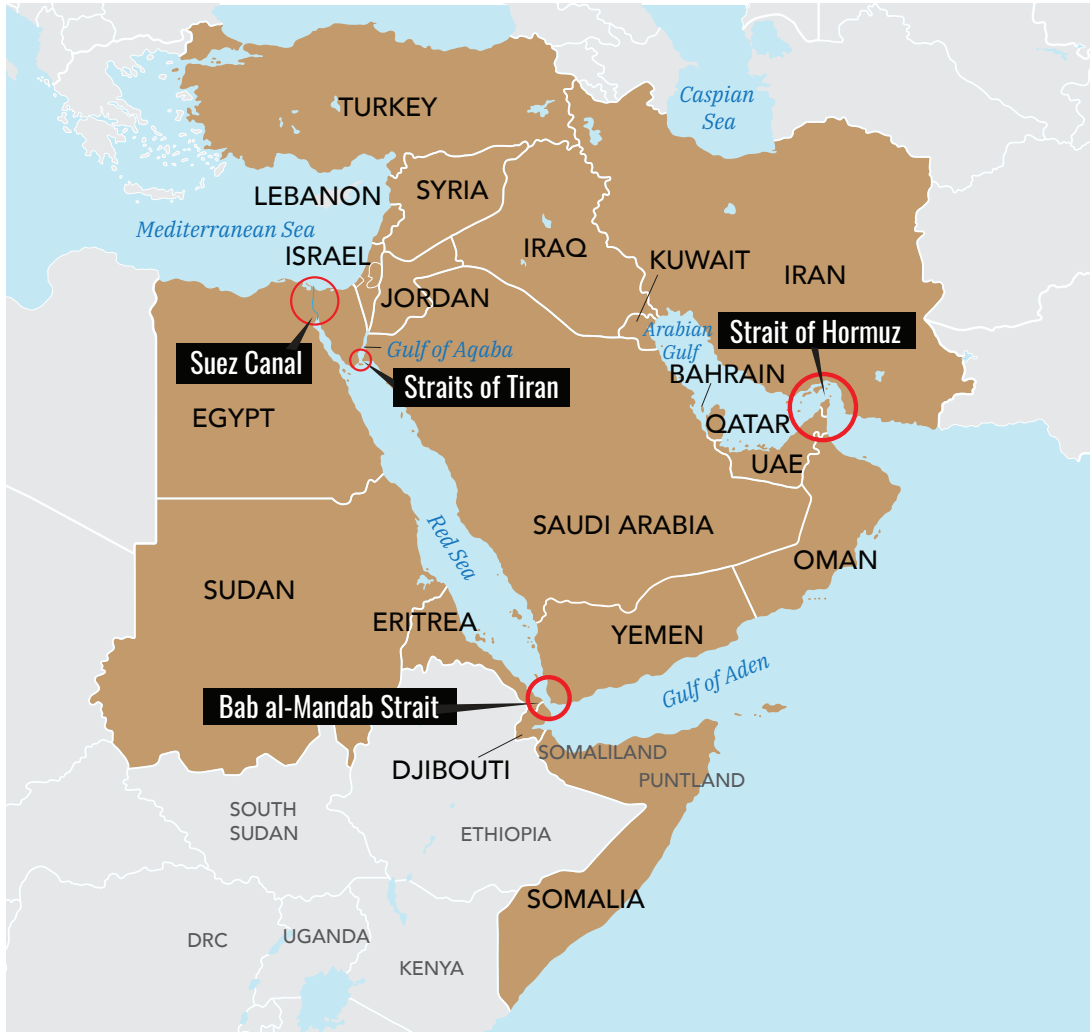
TURKEY

Caspian Sea

LEBANON

SYRIA

Mediterranean Sea

ISRAEL

IRAQ

KUWAIT

IRAN

JORDAN

Arabian Gulf

Strait of Hormuz

Suez Canal

Gulf of Aqaba

Straits of Tiran

BAHRAIN

EGYPT

QATAR

UAE

Red Sea

SAUDI ARABIA

OMAN

SUDAN

ERITREA

YEMEN

Gulf of Aden

Bab al-Mandab Strait

SOMALILAND

DJIBOUTI

PUNTLAND

SOUTH SUDAN

ETHIOPIA

SOMALIA

DRC

UGANDA

KENYA